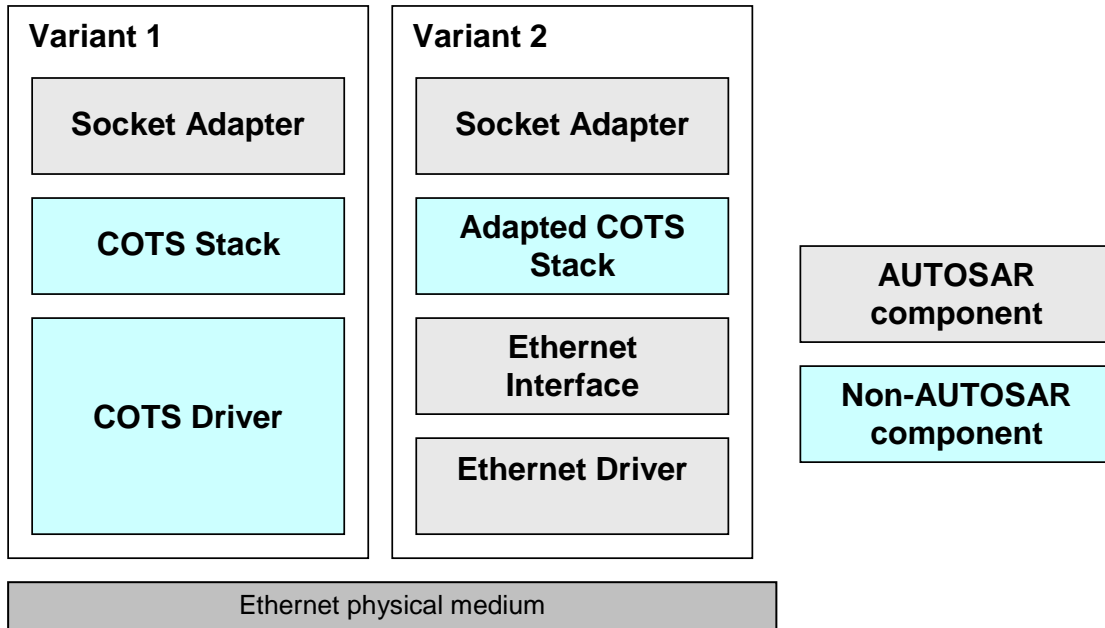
Variant 1

Socket Adapter

COTS Stack

COTS Driver

Variant 2

Socket Adapter

Adapted COTS Stack

Ethernet Interface

Ethernet Driver

AUTOSAR component

Non-AUTOSAR component

Ethernet physical medium